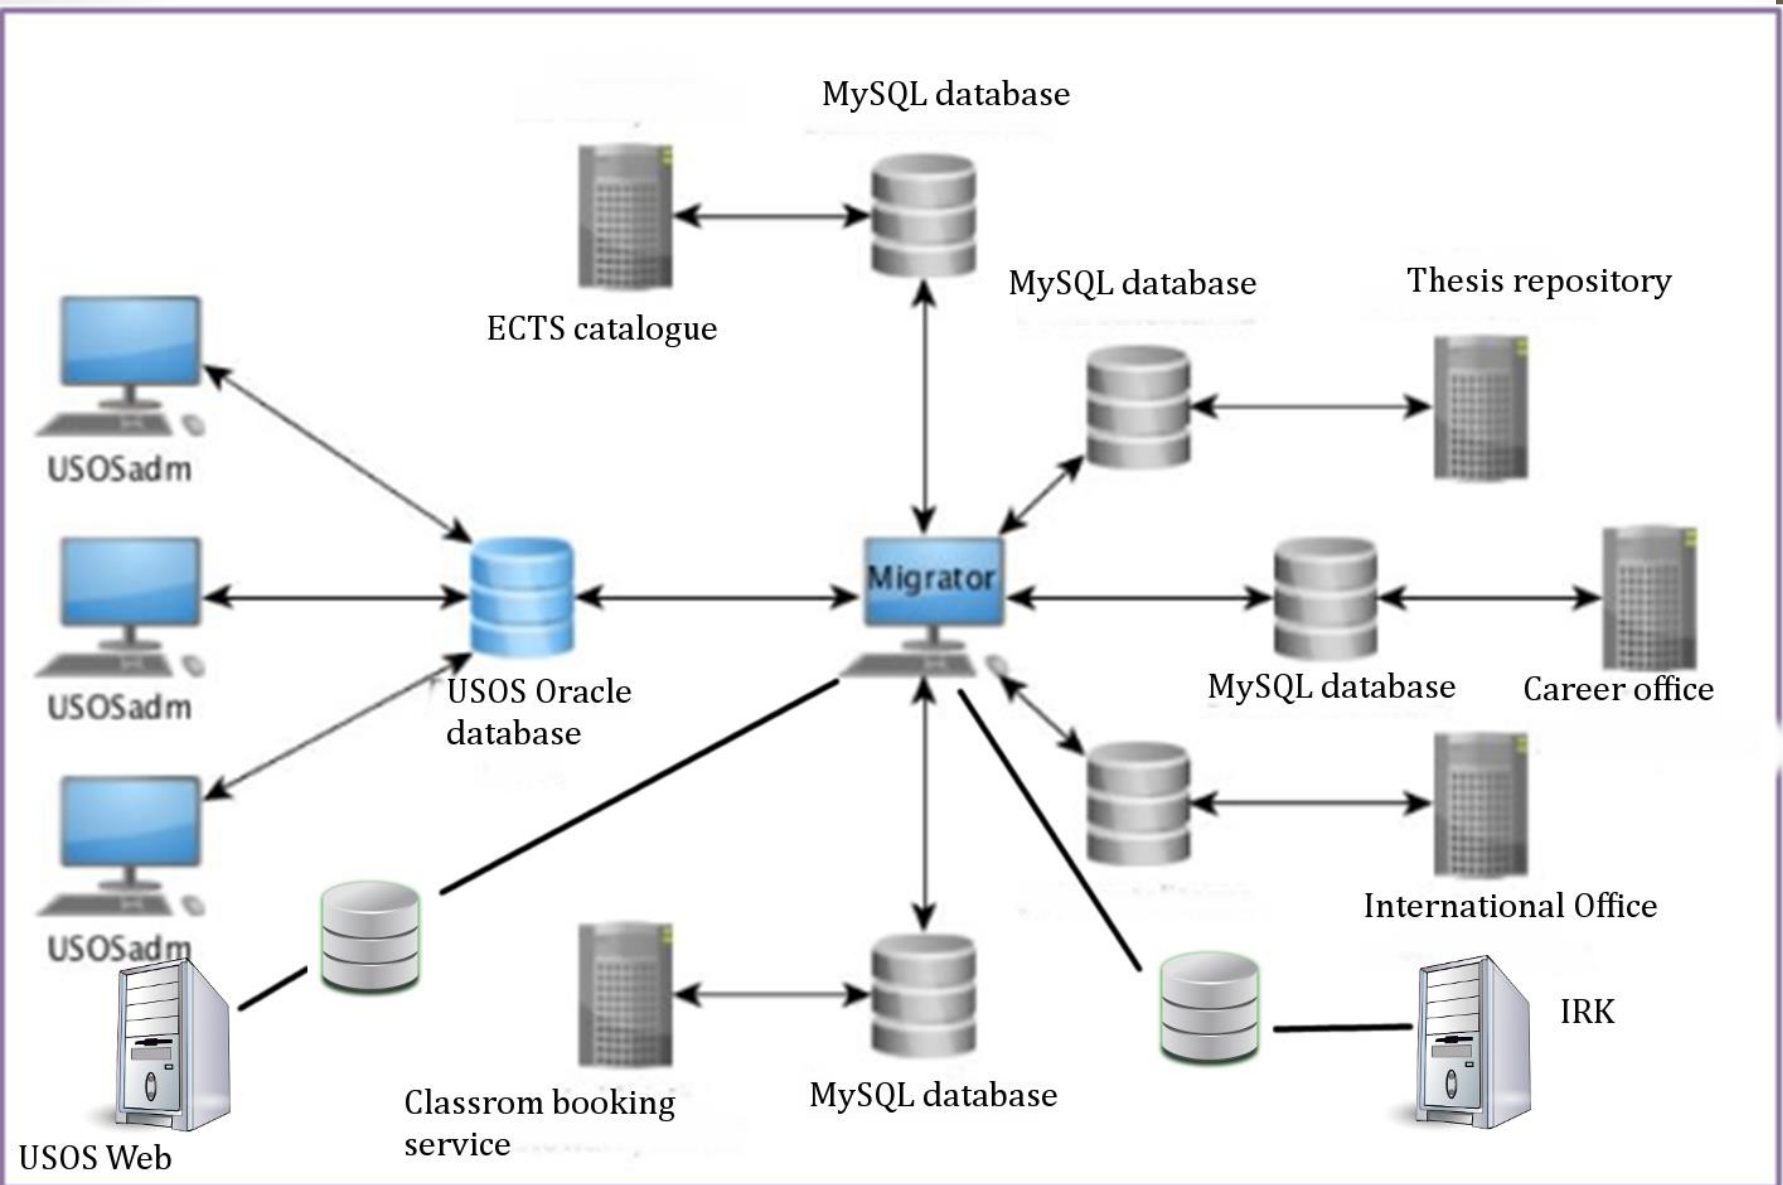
MySQL database

ECTS catalogue

MySQL database

Thesis repository

USOSadm

USOSadm

USOSadm

Migrator

USOS Oracle database

MySQL database

Career office

International Office

IRK

USOS Web

Classrom booking service

MySQL database